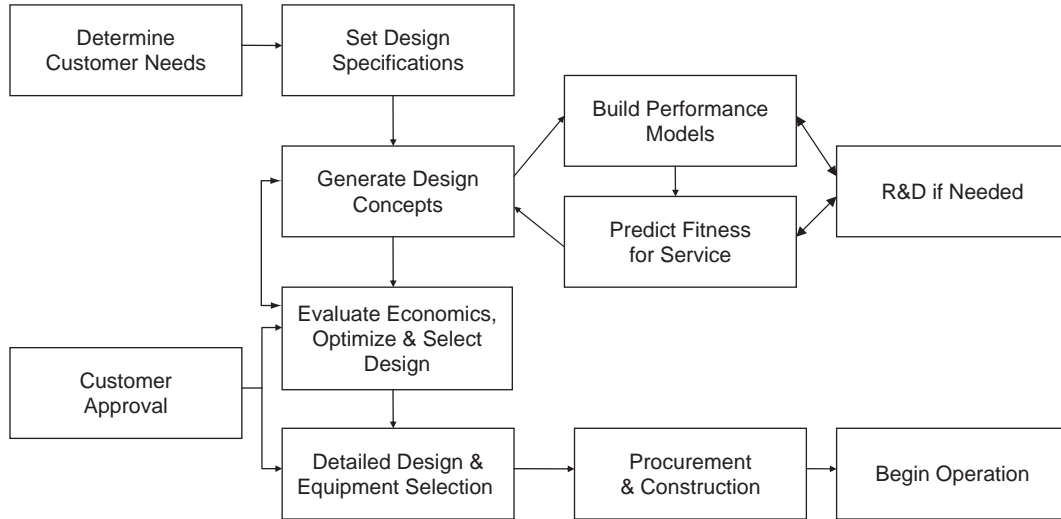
Determine Customer Needs

Set Design Specifications

Build Performance Models

Generate Design Concepts

R&D if Needed

Predict Fitness for Service

Evaluate Economics, Optimize & Select Design

Customer Approval

Detailed Design & Equipment Selection

Procurement & Construction

Begin Operation